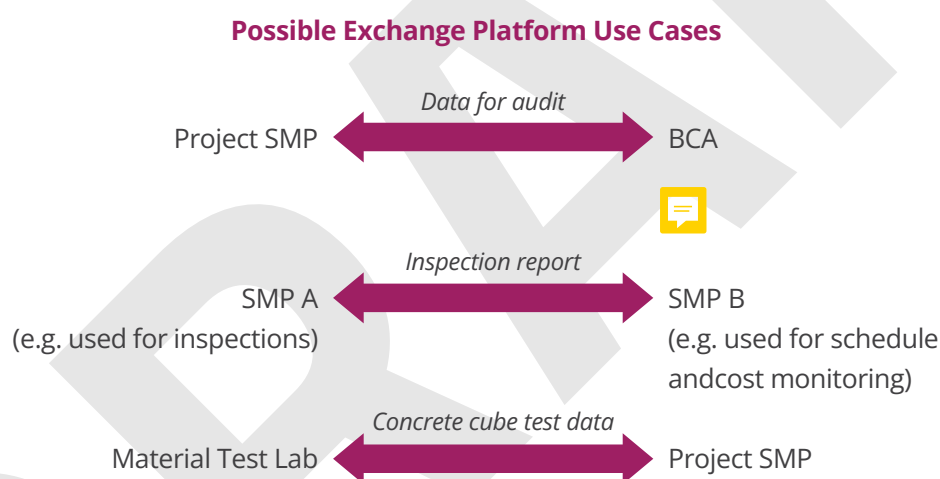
Possible Exchange Platform Use Cases

Data for audit

Project SMP

BCA

Inspection report

SMP A
(e.g. used for inspections)

SMP B
(e.g. used for schedule andcost monitoring)

Concrete cube test data

Material Test Lab

Project SMP